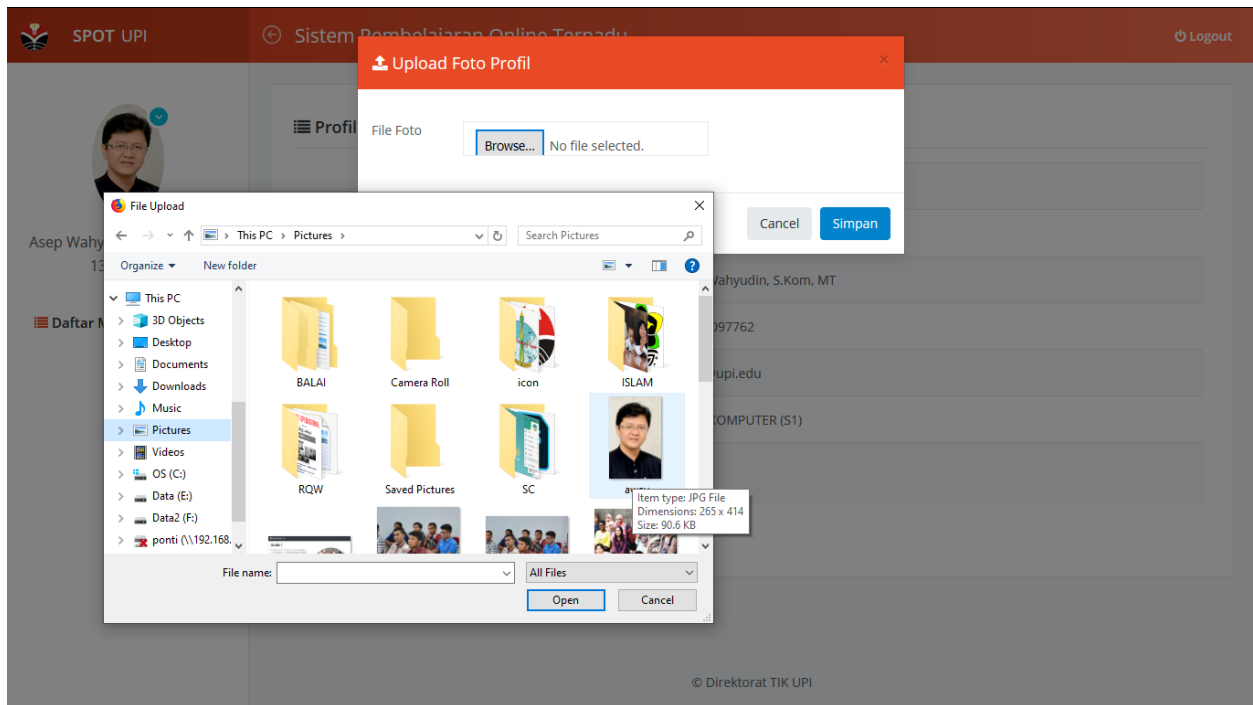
SPOT UPI

Sistem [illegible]

Logout

Profil

Asep Wahy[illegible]

13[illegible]

Daftar M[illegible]

Wahyudin, S.Kom, MT

097762

upi.edu

KOMPUTER (S1)

Upload Foto Profil

×

File Foto

Browse... No file selected.

Cancel Simpan

File Upload

This PC › Pictures ›

Search Pictures

Organize ▾ New folder

This PC
3D Objects
Desktop
Documents
Downloads
Music
Pictures
Videos
OS (C:)
Data (E:)
Data2 (F:)
ponti (\\192.168.

BALAI
Camera Roll
icon
ISLAM
RQW
Saved Pictures
SC
a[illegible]

Item type: JPG File
Dimensions: 265 x 414
Size: 90.6 KB

File name:

All Files

Open Cancel

© Direktorat TIK UPI